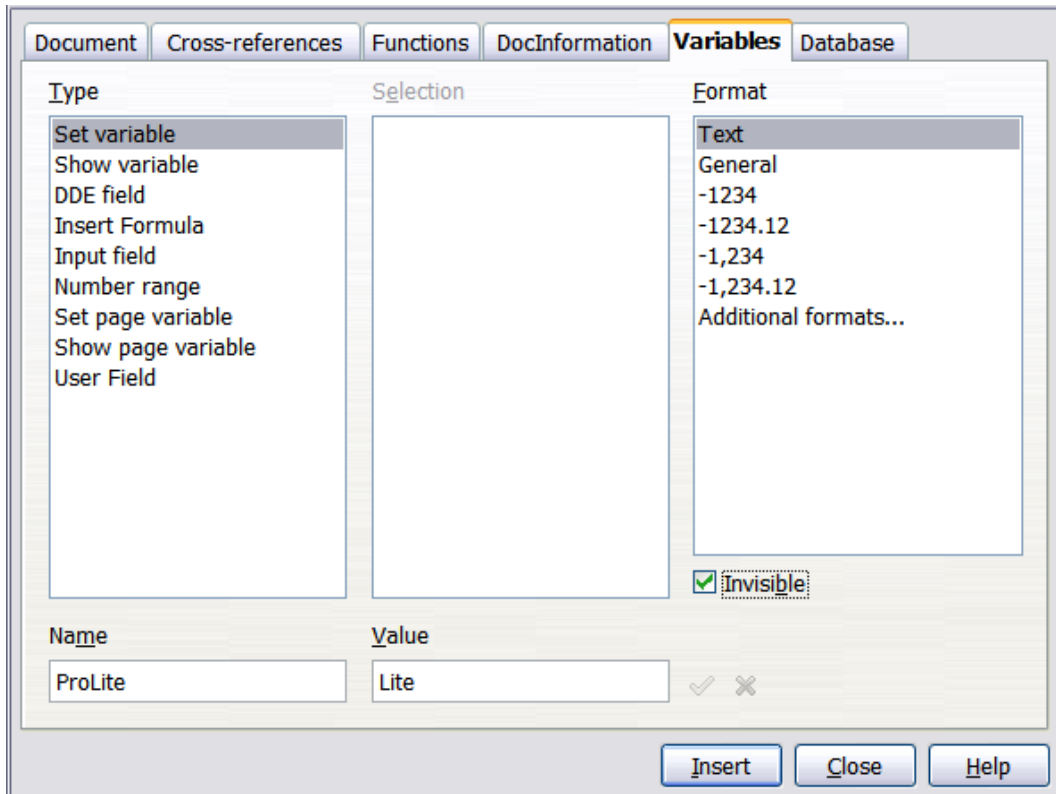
Document | Cross-references | Functions | DocInformation | Variables | Database

Type
Set variable
Show variable
DDE field
Insert Formula
Input field
Number range
Set page variable
Show page variable
User Field

Selection

Format
Text
General
-1234
-1234.12
-1,234
-1,234.12
Additional formats...

Invisible

Name
ProLite

Value
Lite

Insert
Close
Help